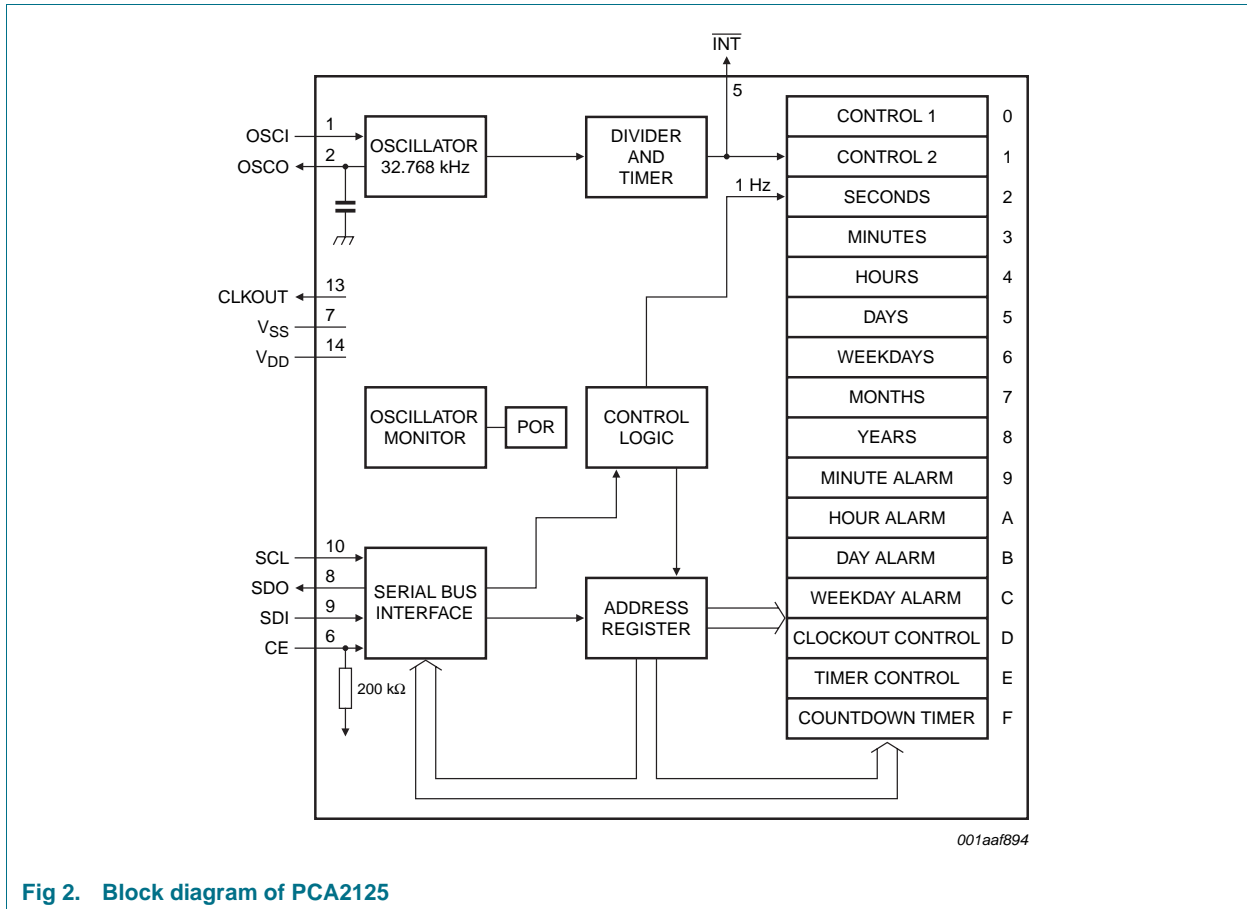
$\overline{INT}$

5

OSCI 1

OSCO 2

OSCILLATOR 32.768 kHz

DIVIDER AND TIMER

1 Hz

CLKOUT 13

$V_{SS}$ 7

$V_{DD}$ 14

OSCILLATOR MONITOR

POR

CONTROL LOGIC

SCL 10

SDO 8

SDI 9

CE 6

SERIAL BUS INTERFACE

ADDRESS REGISTER

200 kΩ

| | |
|---|---|
| CONTROL 1 | 0 |
| CONTROL 2 | 1 |
| SECONDS | 2 |
| MINUTES | 3 |
| HOURS | 4 |
| DAYS | 5 |
| WEEKDAYS | 6 |
| MONTHS | 7 |
| YEARS | 8 |
| MINUTE ALARM | 9 |
| HOUR ALARM | A |
| DAY ALARM | B |
| WEEKDAY ALARM | C |
| CLOCKOUT CONTROL | D |
| TIMER CONTROL | E |
| COUNTDOWN TIMER | F |

001aaf894

Fig 2. Block diagram of PCA2125